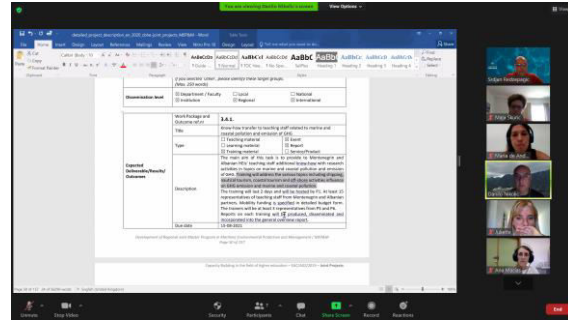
You are viewing Slavko Nikolic's screen   View Options

detailed_project_description_en_2020_WBN - Word

File  Home  Insert  Design  Layout  References  Mailings  Review  View  Nitro Pro 10  Design  Layout  Tell me what you want to do

Cut  Copy  Format Painter  Calibri (Body)  11  Normal  No Spac...  Heading 1  Heading 2  Title  Subtitle  Subtle Em...  Emphasis  Intense E...  Find  Replace  Select

| Dissemination level | ☐ Department / Faculty ☒ Institution | ☐ Local ☒ Regional | ☒ National ☒ International |
|---|---|---|---|

| Expected Deliverable/Results/Outcomes | Work Package and Outcome ref nr | 3.6.1. |
|---|---|---|
| | Title | Know how transfer to teaching staff related to marine and coastal pollution and emission of GHG. |
| | Type | ☐ Teaching material ☐ Learning material ☒ Training material ☒ Event ☒ Report ☐ Service/Product |
| | Description | The main aim of this task is to provide to Montenegrin and Albanian HEIs' teaching staff additional know-how with emission activities in topics on marine and coastal pollution and emission of GHG. Training will address the various topics including shipping, naval architecture, coastal tourism and off shore activities influence on GHG emission and marine and coastal pollution. The training will last 3 days and will be hosted by P1. At least 10 representatives of teaching staff from Montenegrin and Albanian partners. Mobility funding is specified in detailed budget form. The training will be at least 5 representatives from P5 and P6. Reports on each training will be produced, disseminated and incorporated into the general outcomes report. |
| | Due date | 15-09-2021 |

Development of Regional Joint Master Program in Maritime Environmental Protection and Management / MEPMAN
Page 34 of 117

Capacity Building in the field of higher education – 2021/2022 EACEA – Joint Projects

Bojan Radojcic
Maja Tauric
Marija de Andr...
Danilo Nikolic
Jovana
Ana Vitic

Unmute  Stop Video  Security  Participants  Chat  Share Screen  Record  Reactions  End